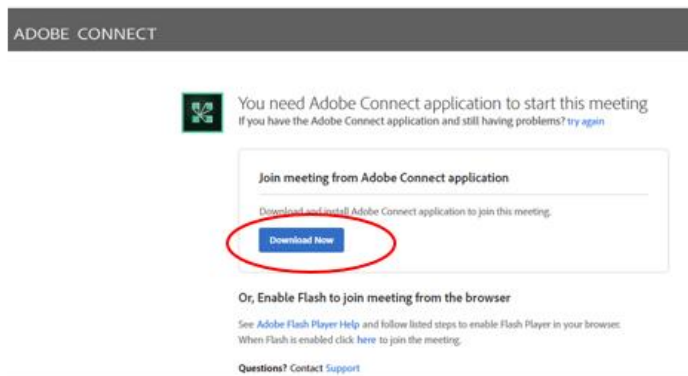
ADOBE CONNECT

You need Adobe Connect application to start this meeting
If you have the Adobe Connect application and still having problems? try again

Join meeting from Adobe Connect application

Download and install Adobe Connect application to join this meeting.

Download Now

Or, Enable Flash to join meeting from the browser

See Adobe Flash Player Help and follow listed steps to enable Flash Player in your browser. When Flash is enabled click here to join the meeting.

Questions? Contact Support